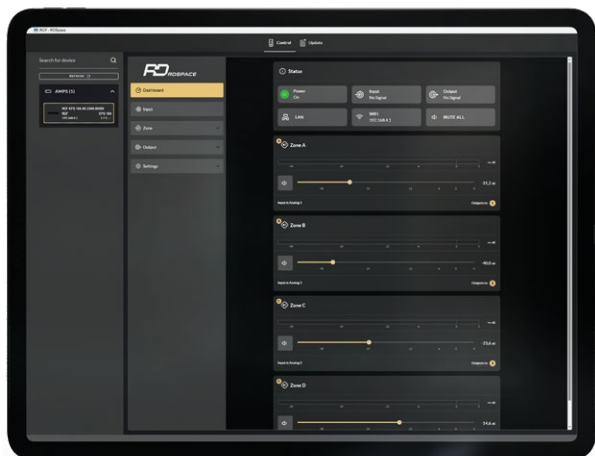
RCF - RDSpace

Control Update

Search for device

Refresh

AMPS (1)

RDSPACE

Dashboard

Input

Zone

Output

Settings

Status

Power On

Input No Signal

Output No Signal

Link

WiFi

MUTE ALL

Zone A

Input is Analog 1

Outputs to

Zone B

Zone C

Input is Analog 1

Outputs to

Zone D